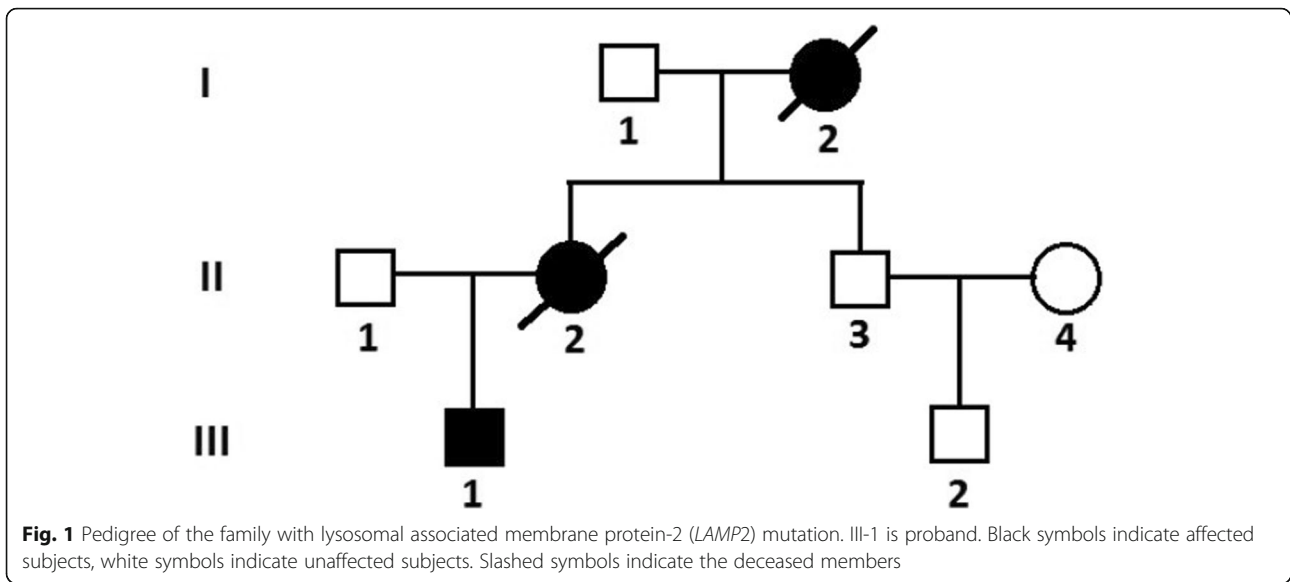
I

1

2

II

1

2

3

4

III

1

2

**Fig. 1** Pedigree of the family with lysosomal associated membrane protein-2 (*LAMP2*) mutation. III-1 is proband. Black symbols indicate affected subjects, white symbols indicate unaffected subjects. Slashed symbols indicate the deceased members